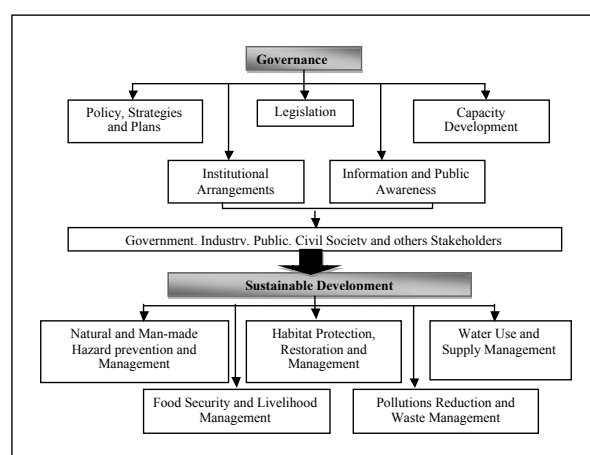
Governance

Policy, Strategies and Plans

Legislation

Capacity Development

Institutional Arrangements

Information and Public Awareness

Government, Industry, Public, Civil Society and others Stakeholders

Sustainable Development

Natural and Man-made Hazard prevention and Management

Habitat Protection, Restoration and Management

Water Use and Supply Management

Food Security and Livelihood Management

Pollutions Reduction and Waste Management